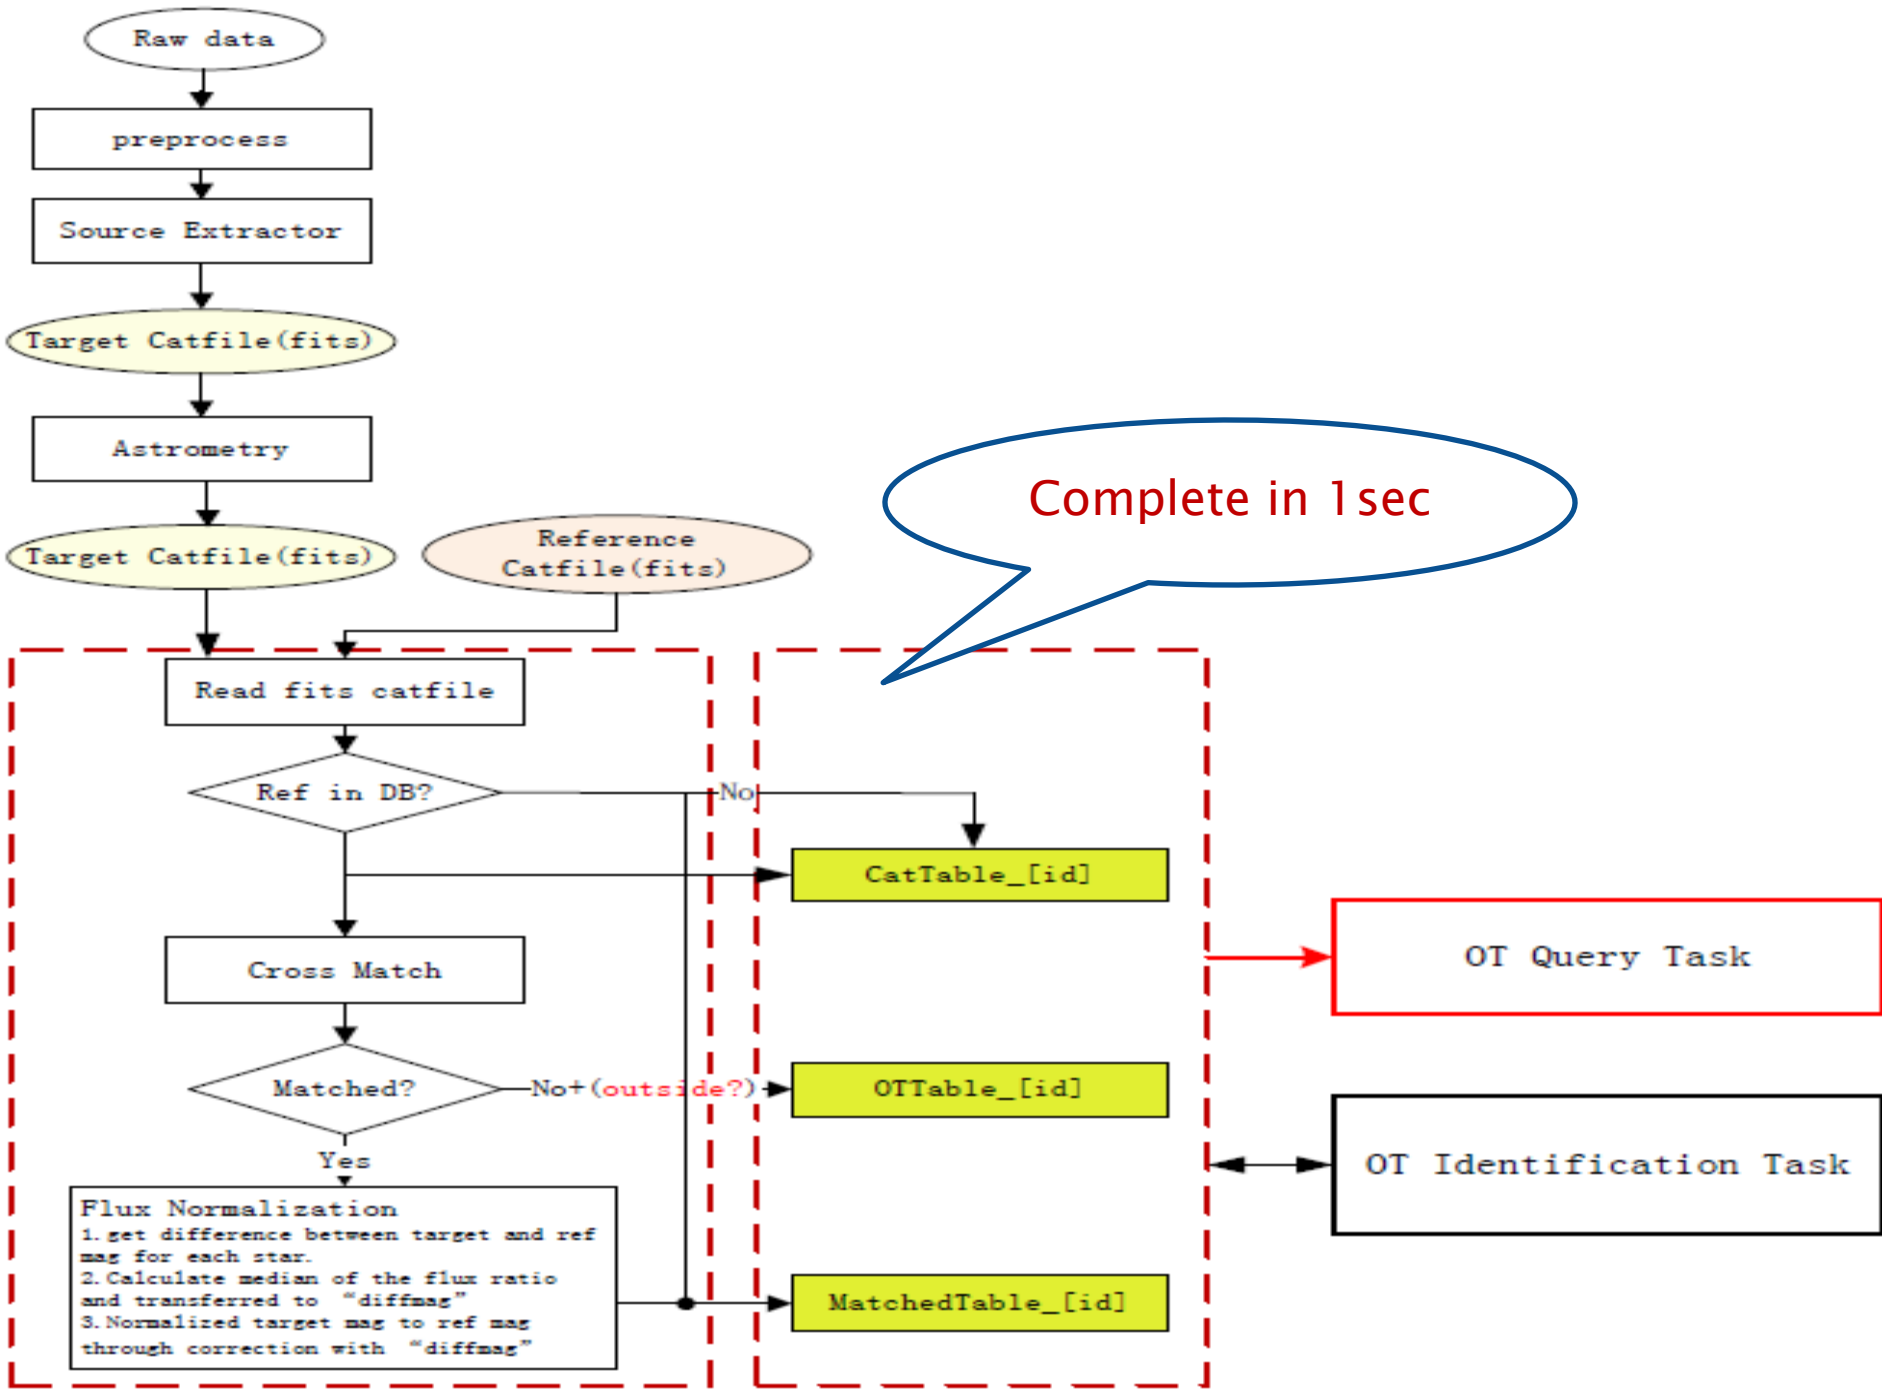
Raw data

preprocess

Source Extractor

Target Catfile(fits)

Astrometry

Target Catfile(fits)

Reference Catfile(fits)

Complete in 1sec

Read fits catfile

Ref in DB?

No

CatTable_[id]

OT Query Task

Cross Match

Matched?

No+(outside?)

OTTable_[id]

OT Identification Task

Yes

Flux Normalization
1. get difference between target and ref mag for each star.
2. Calculate median of the flux ratio and transferred to "diffmag"
3. Normalized target mag to ref mag through correction with "diffmag"

MatchedTable_[id]